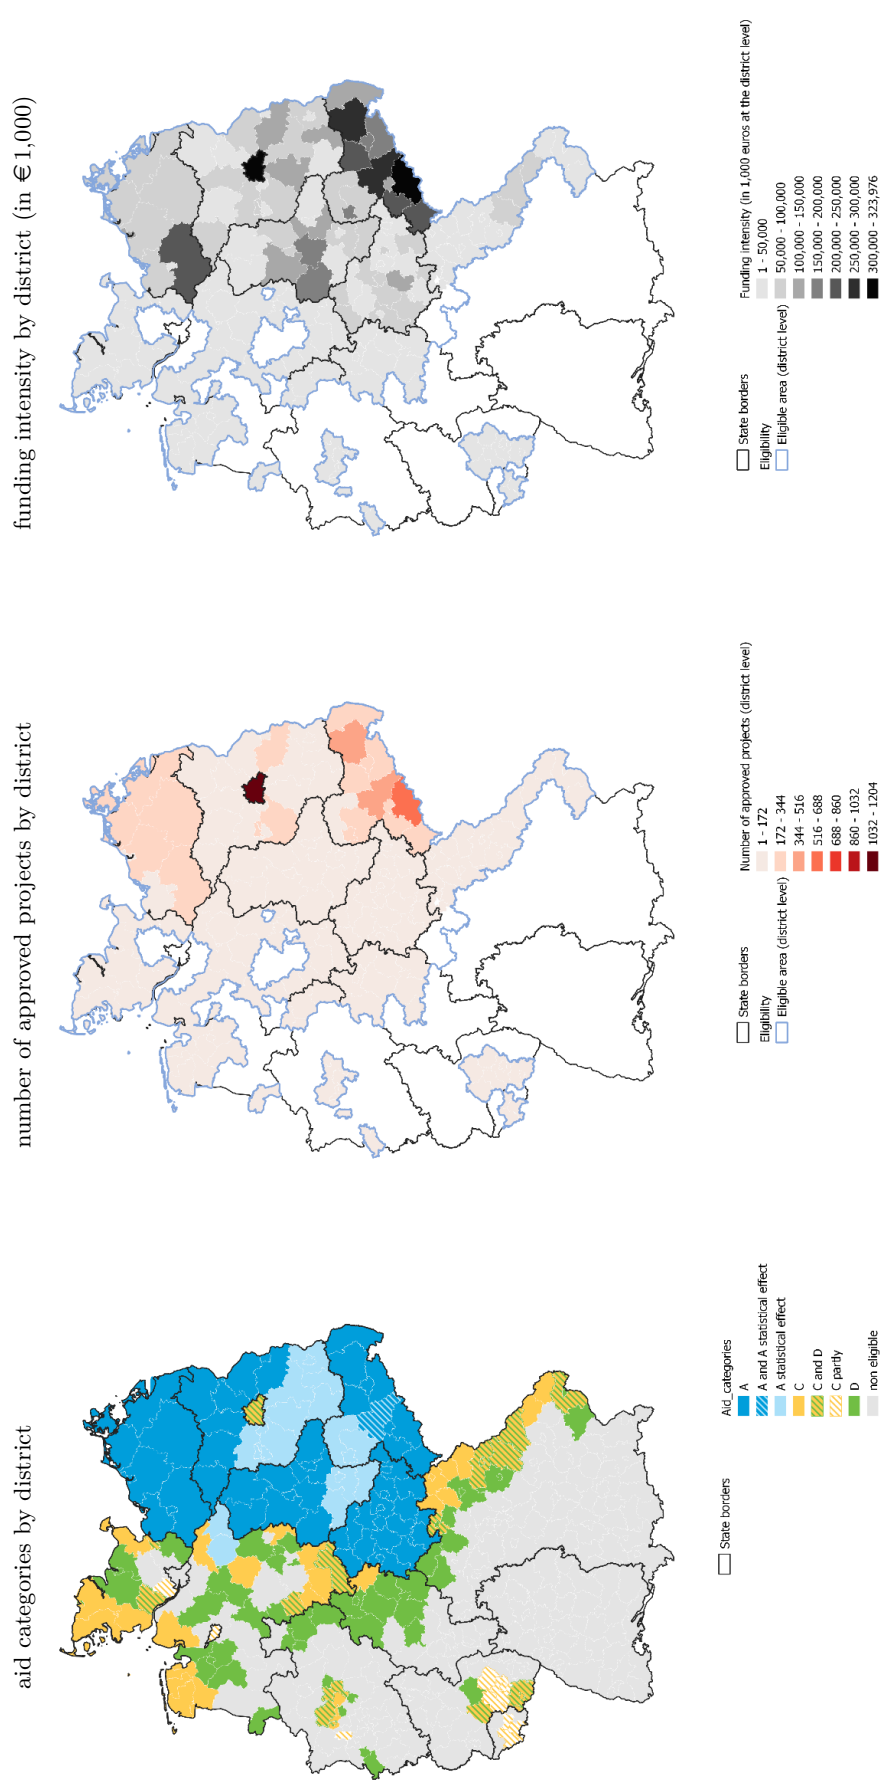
aid categories by district

State borders

Aid_categories
A
A and A statistical effect
A statistical effect
C
C and D
C partly
D
non eligible

number of approved projects by district

State borders
Eligibility
Eligible area (district level)

Number of approved projects (district level)
1 - 172
172 - 344
344 - 516
516 - 688
688 - 860
860 - 1032
1032 - 1204

funding intensity by district (in €1,000)

State borders
Eligibility
Eligible area (district level)

Funding intensity (in 1,000 euros at the district level)
1 - 50,000
50,000 - 100,000
100,000 - 150,000
150,000 - 200,000
200,000 - 250,000
250,000 - 300,000
300,000 - 323,976